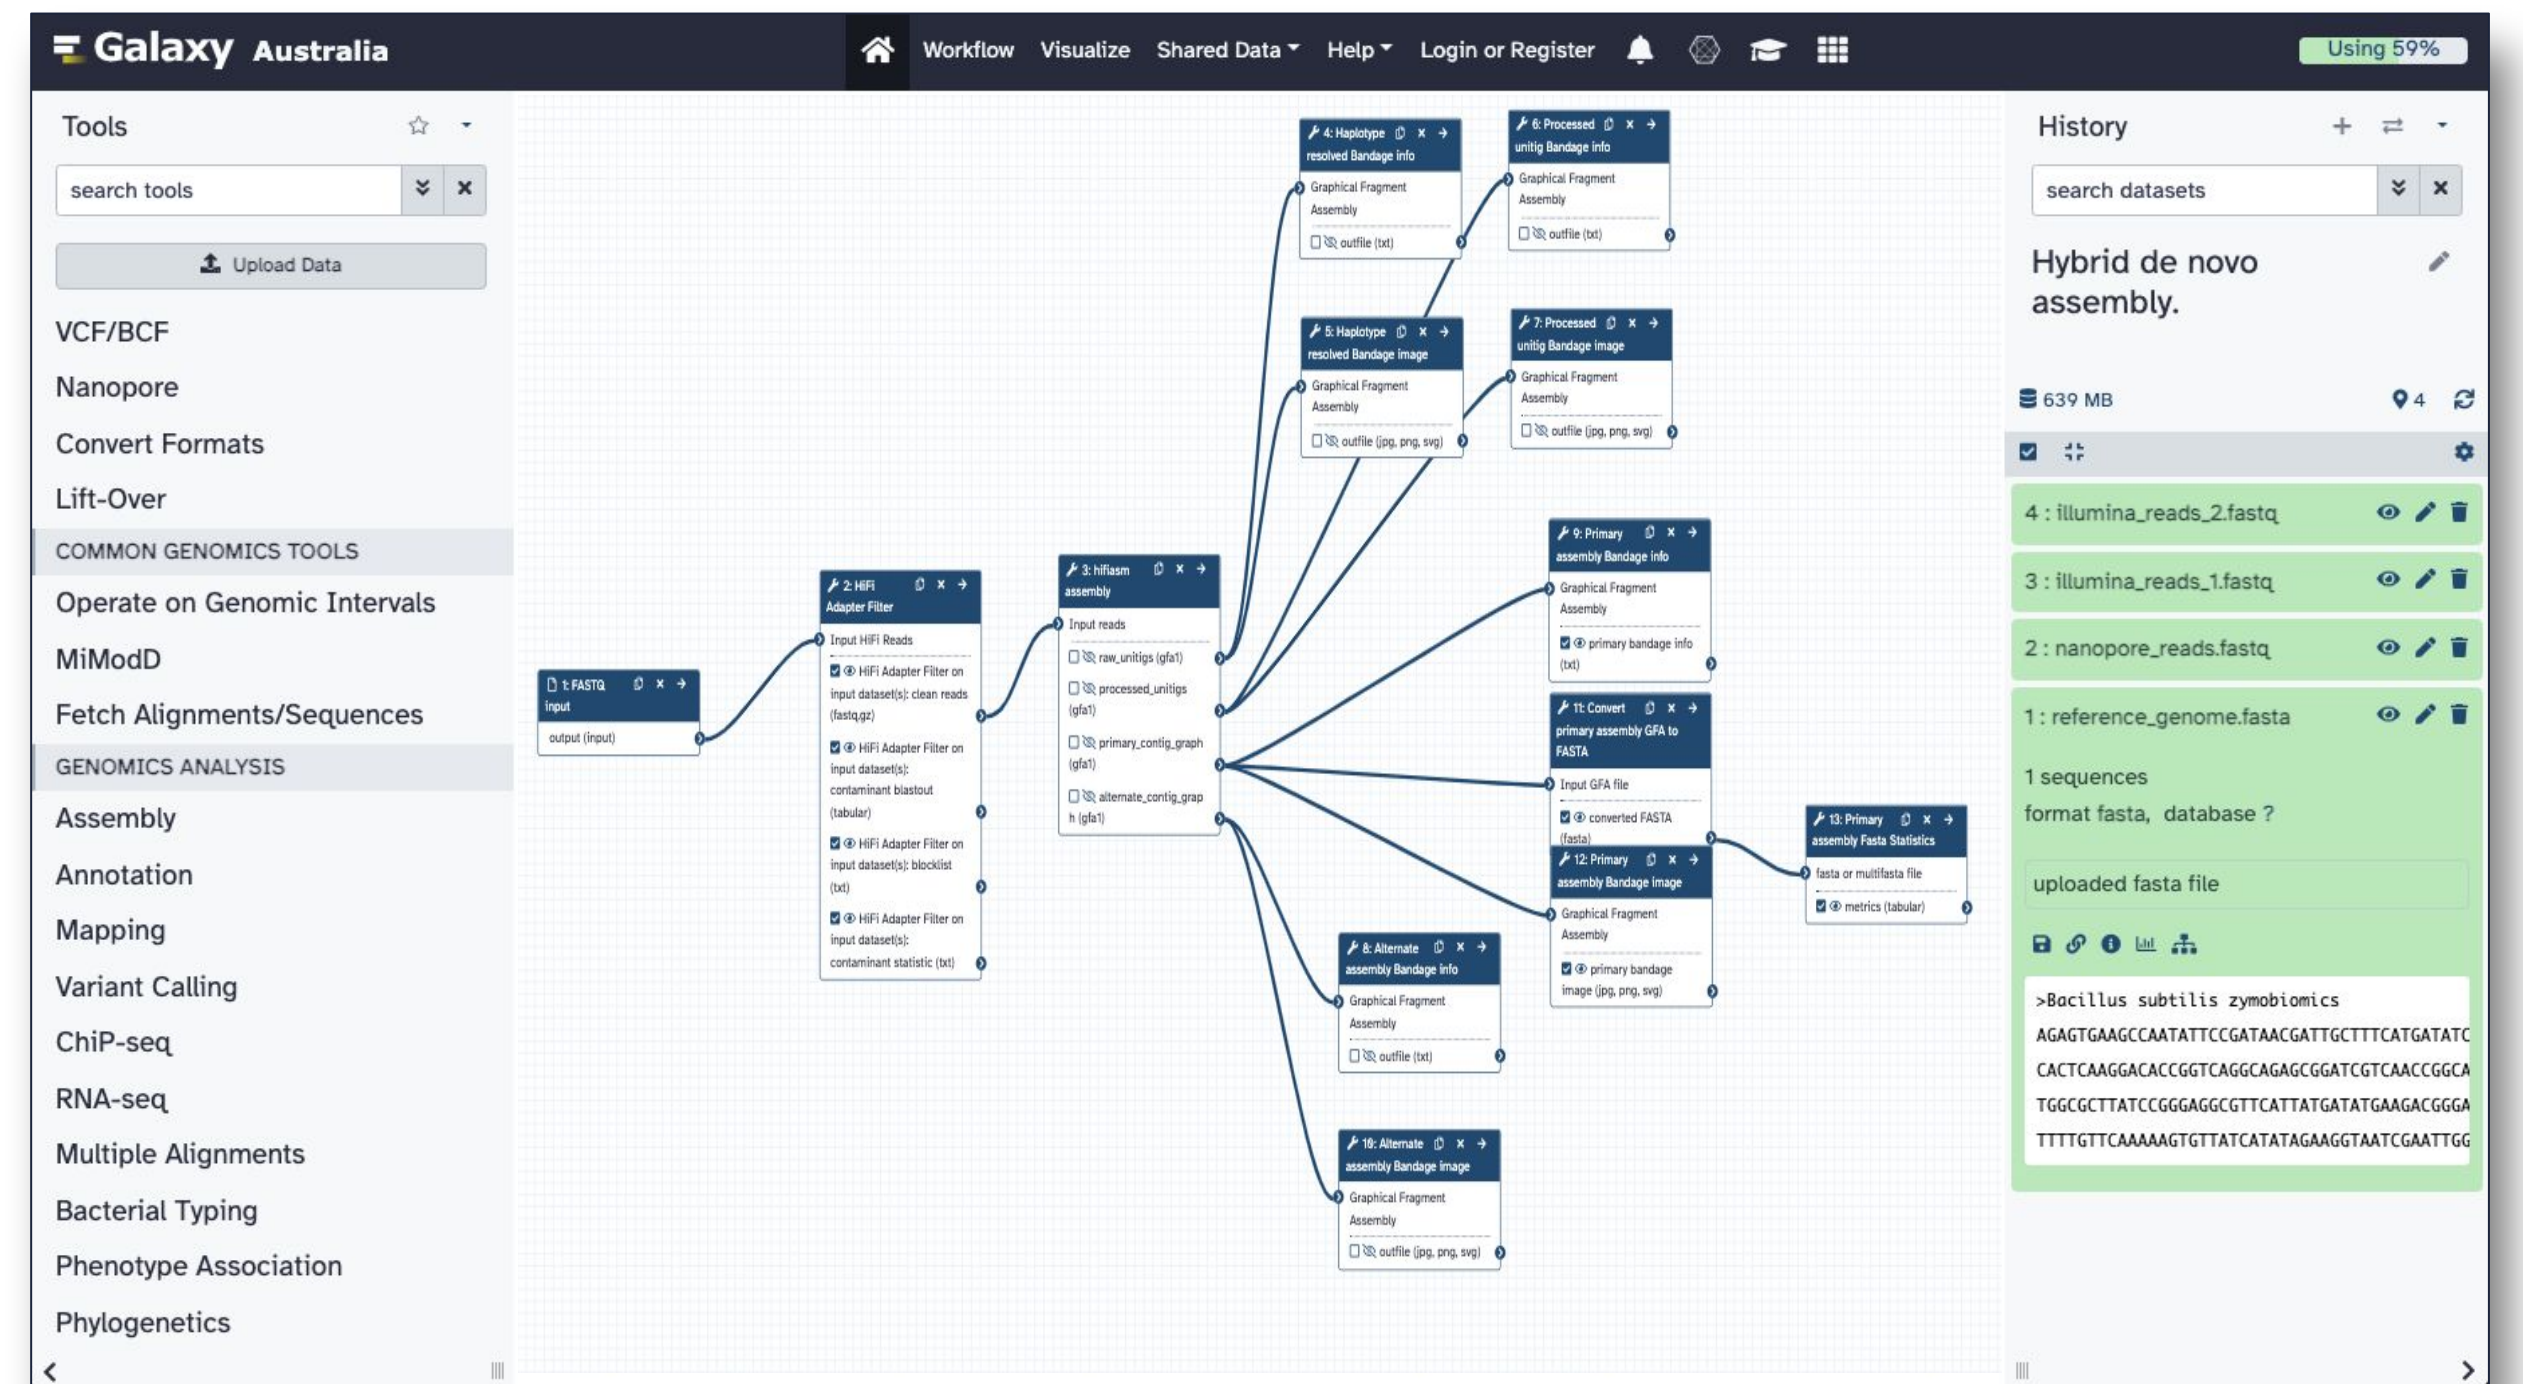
Galaxy Australia

Workflow Visualize Shared Data Help Login or Register

Using 59%

Tools

search tools

Upload Data

VCF/BCF
Nanopore
Convert Formats
Lift-Over
COMMON GENOMICS TOOLS
Operate on Genomic Intervals
MiModD
Fetch Alignments/Sequences
GENOMICS ANALYSIS
Assembly
Annotation
Mapping
Variant Calling
ChiP-seq
RNA-seq
Multiple Alignments
Bacterial Typing
Phenotype Association
Phylogenetics

1: FASTQ input
output (input)

2: HiFi Adapter Filter
Input HiFi Reads
HiFi Adapter Filter on input dataset(s): clean reads (fastq.gz)
HiFi Adapter Filter on input dataset(s): contaminant blastout (tabular)
HiFi Adapter Filter on input dataset(s): blocklist (txt)
HiFi Adapter Filter on input dataset(s): contaminant statistic (txt)

3: hifiasm assembly
Input reads
raw_unitigs (gfa1)
processed_unitigs (gfa1)
primary_contig_graph (gfa1)
alternate_contig_graph (gfa1)

4: Haplotype resolved Bandage info
Graphical Fragment Assembly
outfile (txt)

5: Haplotype resolved Bandage image
Graphical Fragment Assembly
outfile (jpg, png, svg)

6: Processed unitig Bandage info
Graphical Fragment Assembly
outfile (txt)

7: Processed unitig Bandage image
Graphical Fragment Assembly
outfile (jpg, png, svg)

9: Primary assembly Bandage info
Graphical Fragment Assembly
primary bandage info (txt)

11: Convert primary assembly GFA to FASTA
Input GFA file
converted FASTA (fasta)

12: Primary assembly Bandage image
Graphical Fragment Assembly
primary bandage image (jpg, png, svg)

13: Primary assembly Fasta Statistics
fasta or multifasta file
metrics (tabular)

8: Alternate assembly Bandage info
Graphical Fragment Assembly
outfile (txt)

10: Alternate assembly Bandage image
Graphical Fragment Assembly
outfile (jpg, png, svg)

History

search datasets

Hybrid de novo assembly.

639 MB
4

4 : illumina_reads_2.fastq
3 : illumina_reads_1.fastq
2 : nanopore_reads.fastq
1 : reference_genome.fasta

1 sequences
format fasta, database ?

uploaded fasta file

>Bacillus subtilis zymobiomics
AGAGTGAAGCCAATATTCCGATAACGATTGCTTTCATGATATC
CACTCAAGGACACCGGTCAGGCAGAGCGGATCGTCAACCGGCA
TGGCGCTTATCCGGGAGGCGTTCATTATGATATGAAGACGGGA
TTTTGTTCAAAAAGTGTTATCATATAGAAGGTAATCGAATTGG